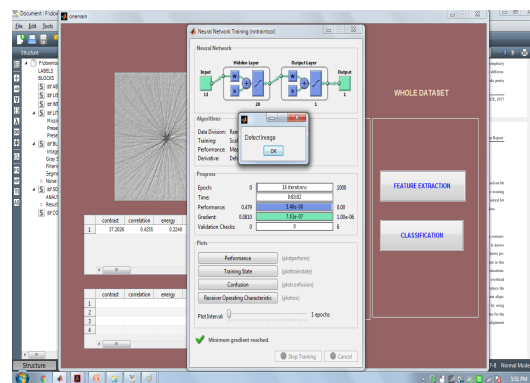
Document - Fxdoen
File Edit Tools
Structure
LABELS
BLOCKS
onemain
Neural Network Training (nntraintool)
Neural Network
Hidden Layer
Output Layer
Input
Output
13
20
1
1
Algorithms
Data Division: Ran
Training: Sca
Performance: Me
Derivative: Def
Detect Image
OK
Progress
Epoch: 0 16 iterations 1000
Time: 0:00:02
Performance: 0.473 5.46e-08 0.00
Gradient: 0.0833 7.53e-07 1.00e-06
Validation Checks: 0 0 6
Plots
Performance (plotperform)
Training State (plottrainstate)
Confusion (plotconfusion)
Receiver Operating Characteristic (plotroc)
Plot Interval: 1 epochs
Minimum gradient reached.
Stop Training
Cancel
WHOLE DATASET
FEATURE EXTRACTION
CLASSIFICATION
| | contrast | correlation | energy |
|---|---|---|---|
| 1 | 37.2026 | 0.4255 | 0.2248 |

| | contrast | correlation | energy |
|---|---|---|---|
| 1 | | | |
| 2 | | | |
| 3 | | | |
| 4 | | | |
Structure
Normal Mode